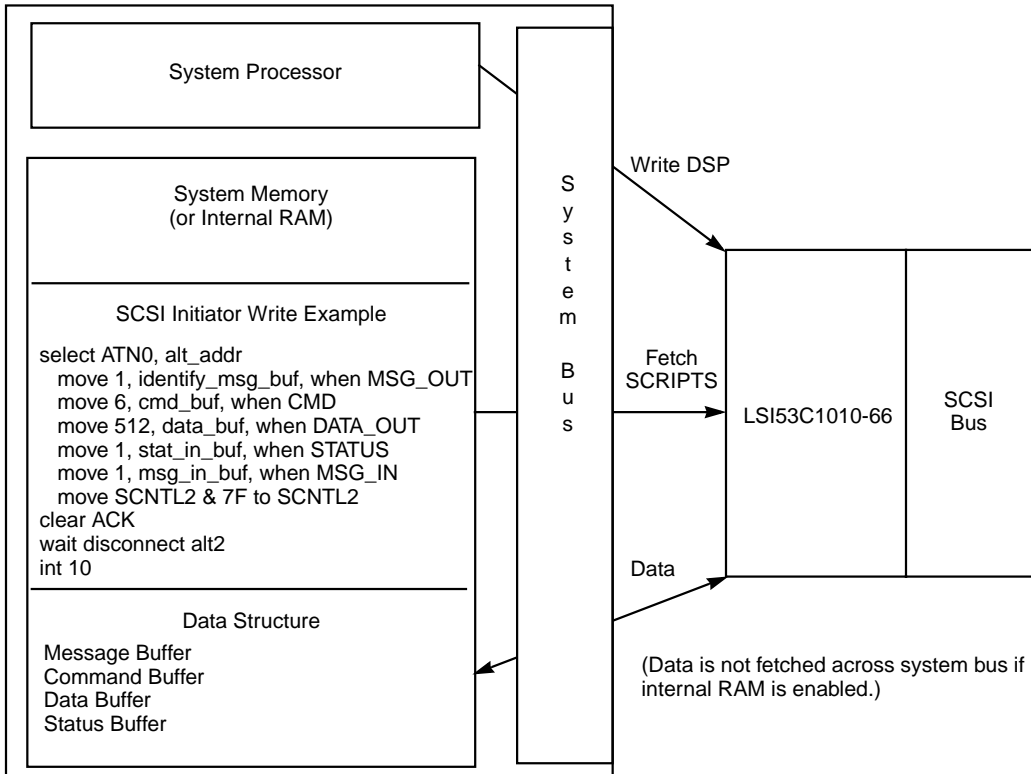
System Processor

System Memory
(or Internal RAM)

SCSI Initiator Write Example

select ATN0, alt_addr
move 1, identify_msg_buf, when MSG_OUT
move 6, cmd_buf, when CMD
move 512, data_buf, when DATA_OUT
move 1, stat_in_buf, when STATUS
move 1, msg_in_buf, when MSG_IN
move SCNTL2 & 7F to SCNTL2
clear ACK
wait disconnect alt2
int 10

Data Structure

Message Buffer
Command Buffer
Data Buffer
Status Buffer

System Bus

Write DSP

Fetch SCRIPTS

Data

LSI53C1010-66

SCSI Bus

(Data is not fetched across system bus if internal RAM is enabled.)